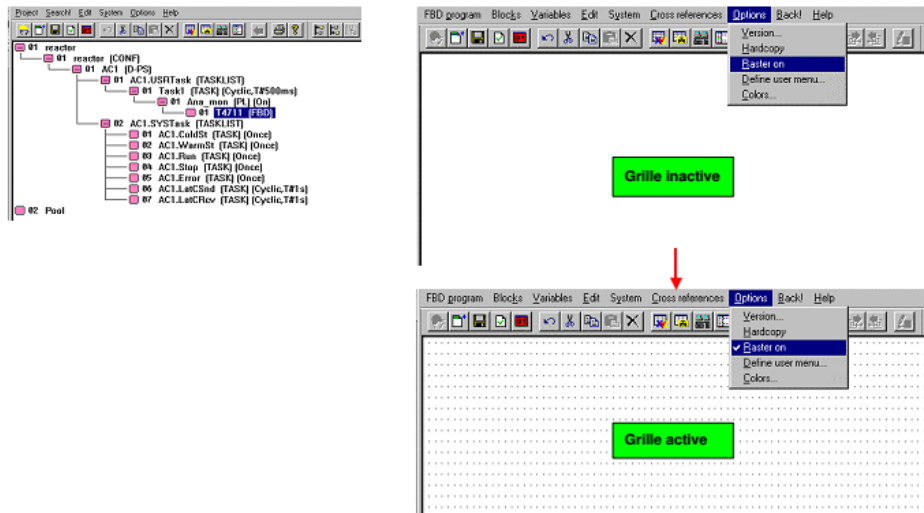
Project Search! Edit System Options Help

01 reactor
01 reactor (CONF)
01 AC1 (D-PS)
01 AC1.USRTask (TASKLIST)
01 Task1 (TASK) (Cyclic,T#500ms)
01 Ana_mon (PL) (On)
01 T4711 (FBD)
02 AC1.SYSTask (TASKLIST)
01 AC1.ColdSt (TASK) (Once)
02 AC1.WarmSt (TASK) (Once)
03 AC1.Run (TASK) (Once)
04 AC1.Stop (TASK) (Once)
05 AC1.Error (TASK) (Once)
06 AC1.LatCSnd (TASK) (Cyclic,T#1s)
07 AC1.LatCRcv (TASK) (Cyclic,T#1s)
02 Pool

FBD program Blocks Variables Edit System Cross references Options Back! Help

Version...
Hardcopy
Raster on
Define user menu...
Colors...

Grille inactive

FBD program Blocks Variables Edit System Cross references Options Back! Help

Version...
Hardcopy
✓ Raster on
Define user menu...
Colors...

Grille active